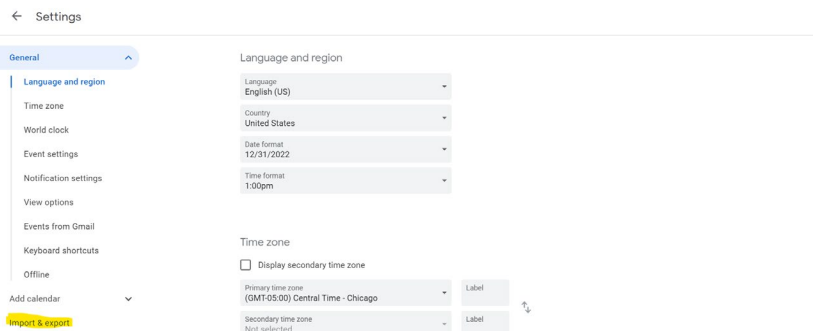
← Settings

General

Language and region

Time zone

World clock

Event settings

Notification settings

View options

Events from Gmail

Keyboard shortcuts

Offline

Add calendar

Import & export

Language and region

Language
English (US)

Country
United States

Date format
12/31/2022

Time format
1:00pm

Time zone

Display secondary time zone

Primary time zone
(GMT-05:00) Central Time - Chicago

Label

Secondary time zone
Not selected

Label